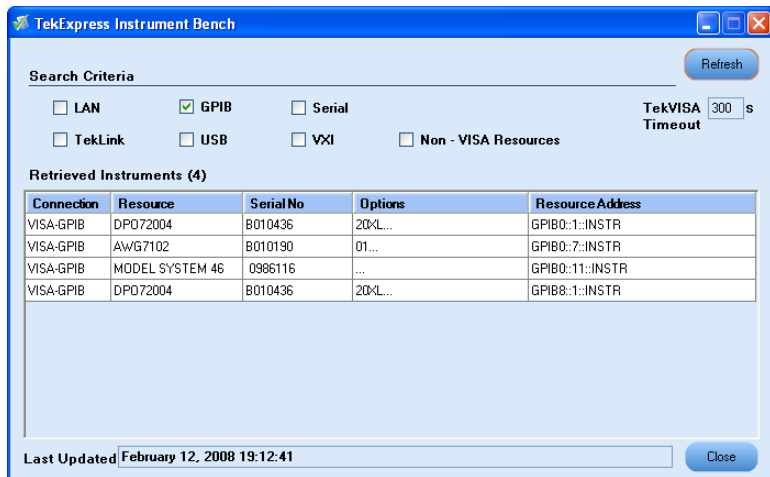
TekExpress Instrument Bench

Search Criteria

Refresh

LAN
GPIB
Serial
TekVISA Timeout 300 s
TekLink
USB
VXI
Non - VISA Resources

Retrieved Instruments (4)

| Connection | Resource | Serial No | Options | Resource Address |
|---|---|---|---|---|
| VISA-GPIB | DPO72004 | B010436 | 20XL... | GPIB0::1::INSTR |
| VISA-GPIB | AWG7102 | B010190 | 01... | GPIB0::7::INSTR |
| VISA-GPIB | MODEL SYSTEM 46 | 0986116 | ... | GPIB0::11::INSTR |
| VISA-GPIB | DPO72004 | B010436 | 20XL... | GPIB8::1::INSTR |

Last Updated February 12, 2008 19:12:41

Close